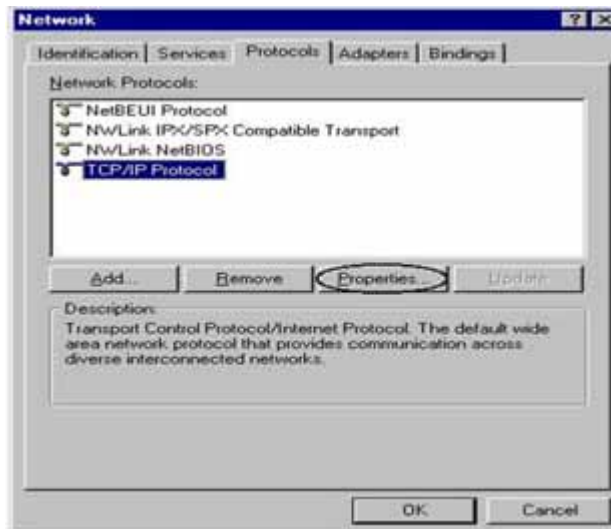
Network

Identification | Services | Protocols | Adapters | Bindings

Network Protocols:

NetBEUI Protocol
NWLink IPX/SPX Compatible Transport
NWLink NetBIOS
TCP/IP Protocol

Add... | Remove | Properties... | Update

Description:
Transport Control Protocol/Internet Protocol. The default wide area network protocol that provides communication across diverse interconnected networks.

OK | Cancel